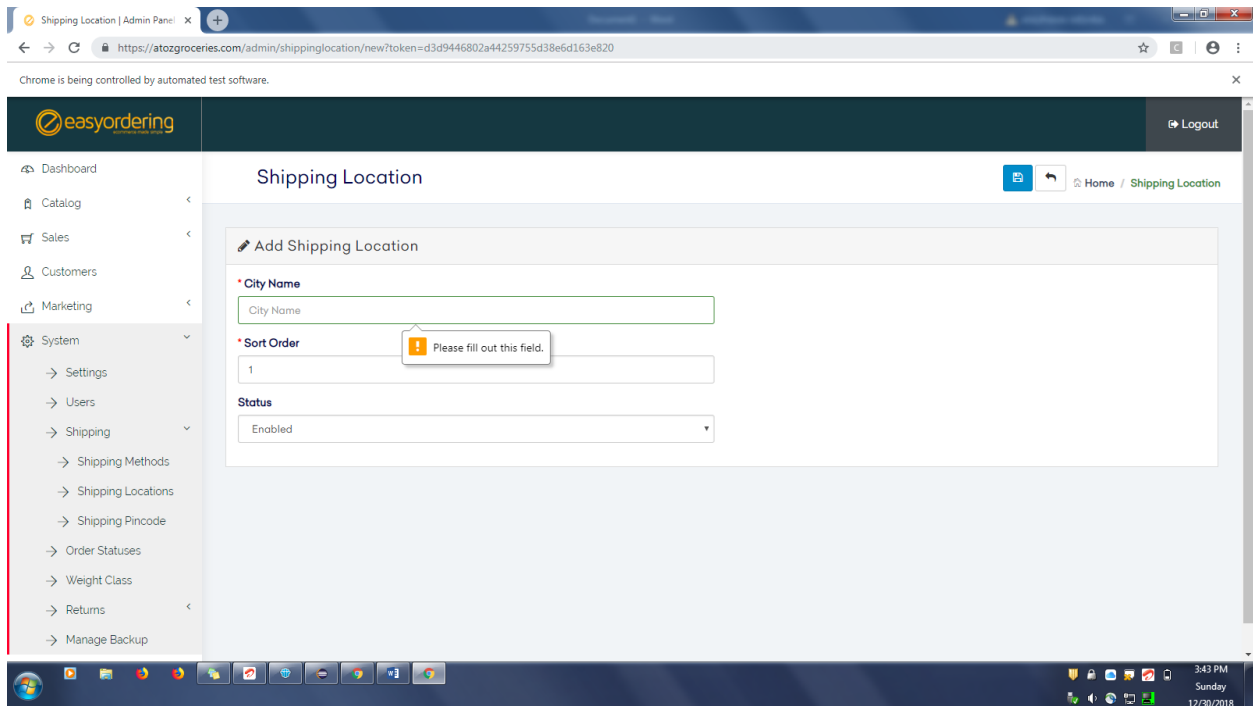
Shipping Location | Admin Panel ×

https://atozgroceries.com/admin/shippinglocation/new?token=d3d9446802a44259755d38e6d163e820

Chrome is being controlled by automated test software.

easyordering

Logout

Dashboard
Catalog
Sales
Customers
Marketing
System
Settings
Users
Shipping
Shipping Methods
Shipping Locations
Shipping Pincode
Order Statuses
Weight Class
Returns
Manage Backup

Shipping Location

Home / Shipping Location

Add Shipping Location

* City Name

City Name

Please fill out this field.

* Sort Order

1

Status

Enabled

3:43 PM
Sunday
12/30/2018